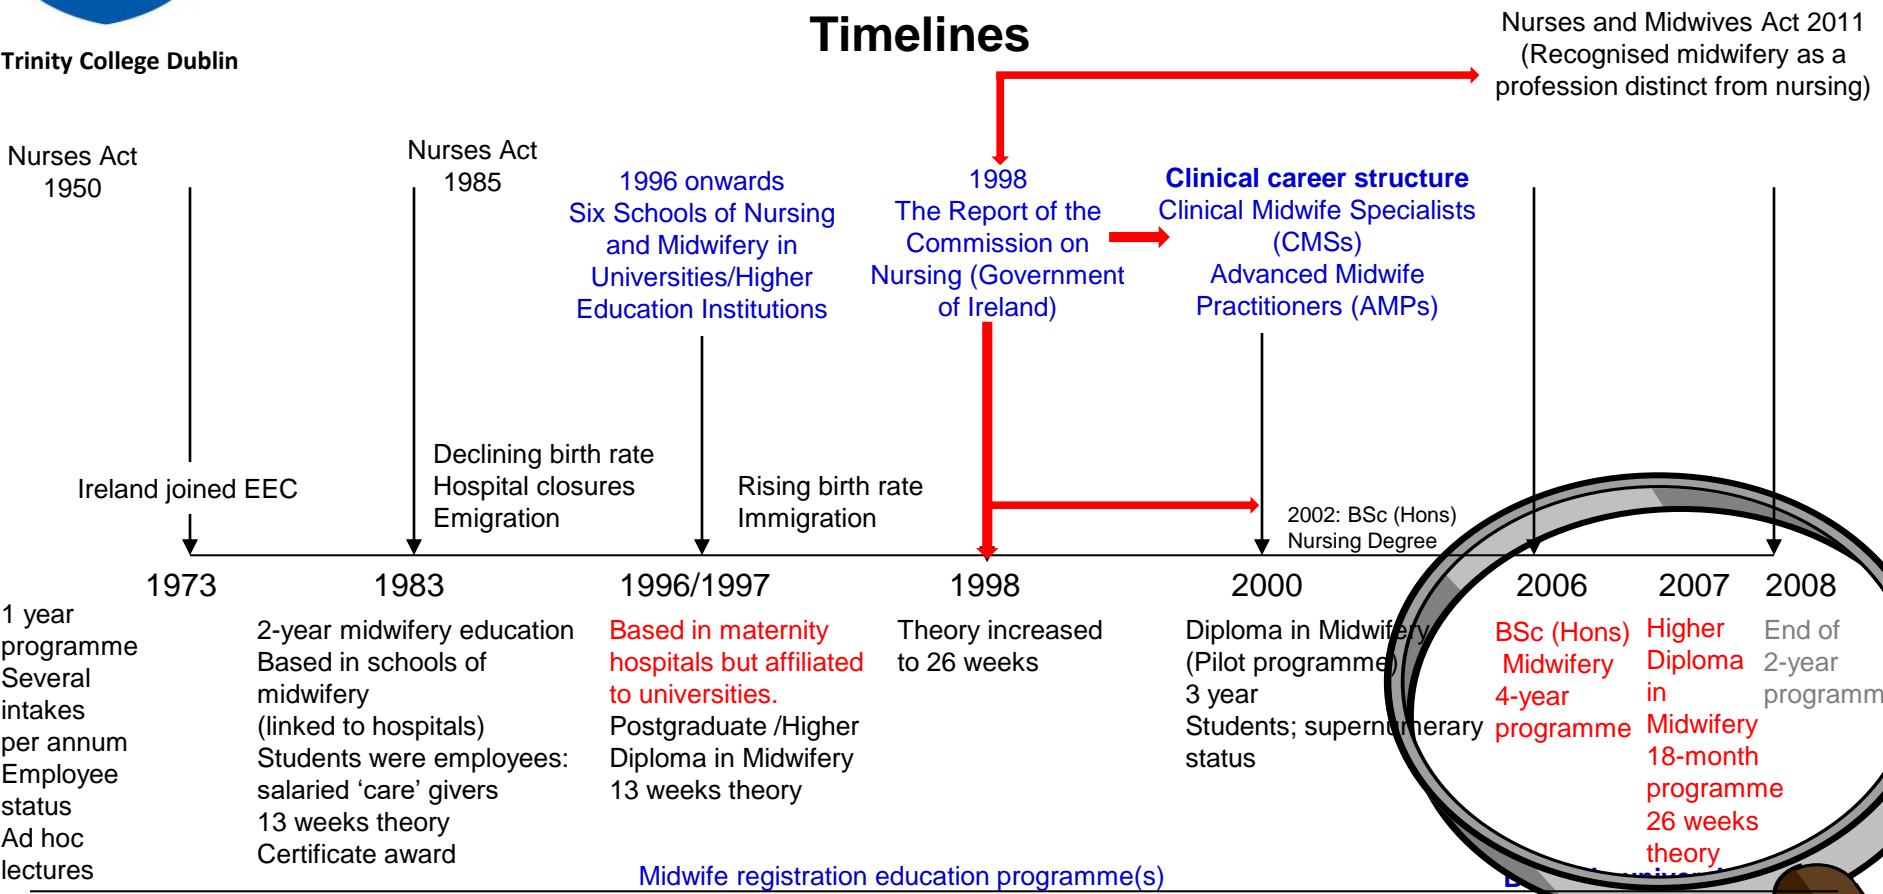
Trinity College Dublin

Timelines

Nurses and Midwives Act 2011 (Recognised midwifery as a profession distinct from nursing)

Nurses Act 1950

Nurses Act 1985

1996 onwards Six Schools of Nursing and Midwifery in Universities/Higher Education Institutions

1998 The Report of the Commission on Nursing (Government of Ireland)

Clinical career structure
Clinical Midwife Specialists (CMSs)
Advanced Midwife Practitioners (AMPs)

Ireland joined EEC

Declining birth rate
Hospital closures
Emigration

Rising birth rate
Immigration

2002: BSc (Hons) Nursing Degree

1973

1983

1996/1997

1998

2000

2006

2007

2008

1 year programme
Several intakes per annum
Employee status
Ad hoc lectures

2-year midwifery education
Based in schools of midwifery
(linked to hospitals)
Students were employees: salaried 'care' givers
13 weeks theory
Certificate award

Based in maternity hospitals but affiliated to universities.
Postgraduate /Higher Diploma in Midwifery
13 weeks theory

Theory increased to 26 weeks

Diploma in Midwifery
(Pilot programme)
3 year
Students; supernumerary status

BSc (Hons) Midwifery 4-year programme

Higher Diploma in Midwifery 18-month programme 26 weeks theory

End of 2-year programm

Midwife registration education programme(s)

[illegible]